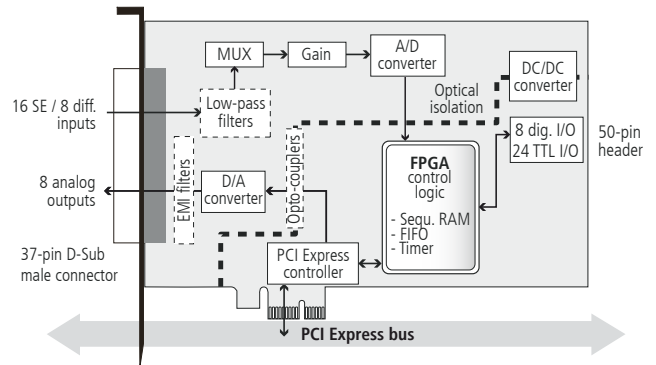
MUX

Gain

A/D converter

DC/DC converter

16 SE / 8 diff. inputs

Low-pass filters

Optical isolation

8 dig. I/O
24 TTL I/O

50-pin header

EMI filters

Opto-couplers

FPGA
control logic

8 analog outputs

D/A converter

- Sequ. RAM
- FIFO
- Timer

37-pin D-Sub male connector

PCI Express controller

PCI Express bus